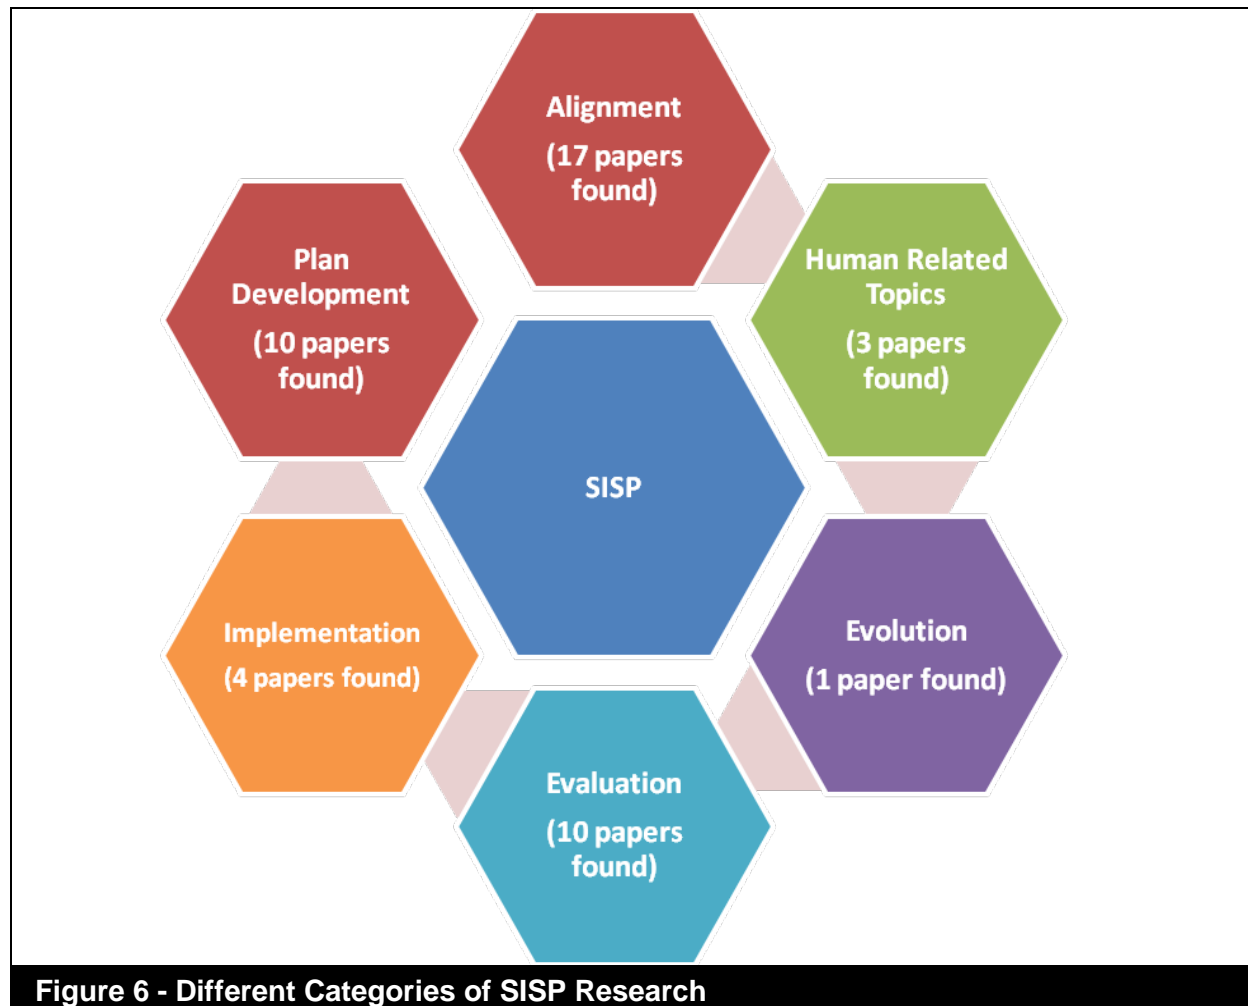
Alignment
(17 papers found)

Plan Development
(10 papers found)

Human Related Topics
(3 papers found)

SISP

Implementation
(4 papers found)

Evolution
(1 paper found)

Evaluation
(10 papers found)

Figure 6 - Different Categories of SISP Research